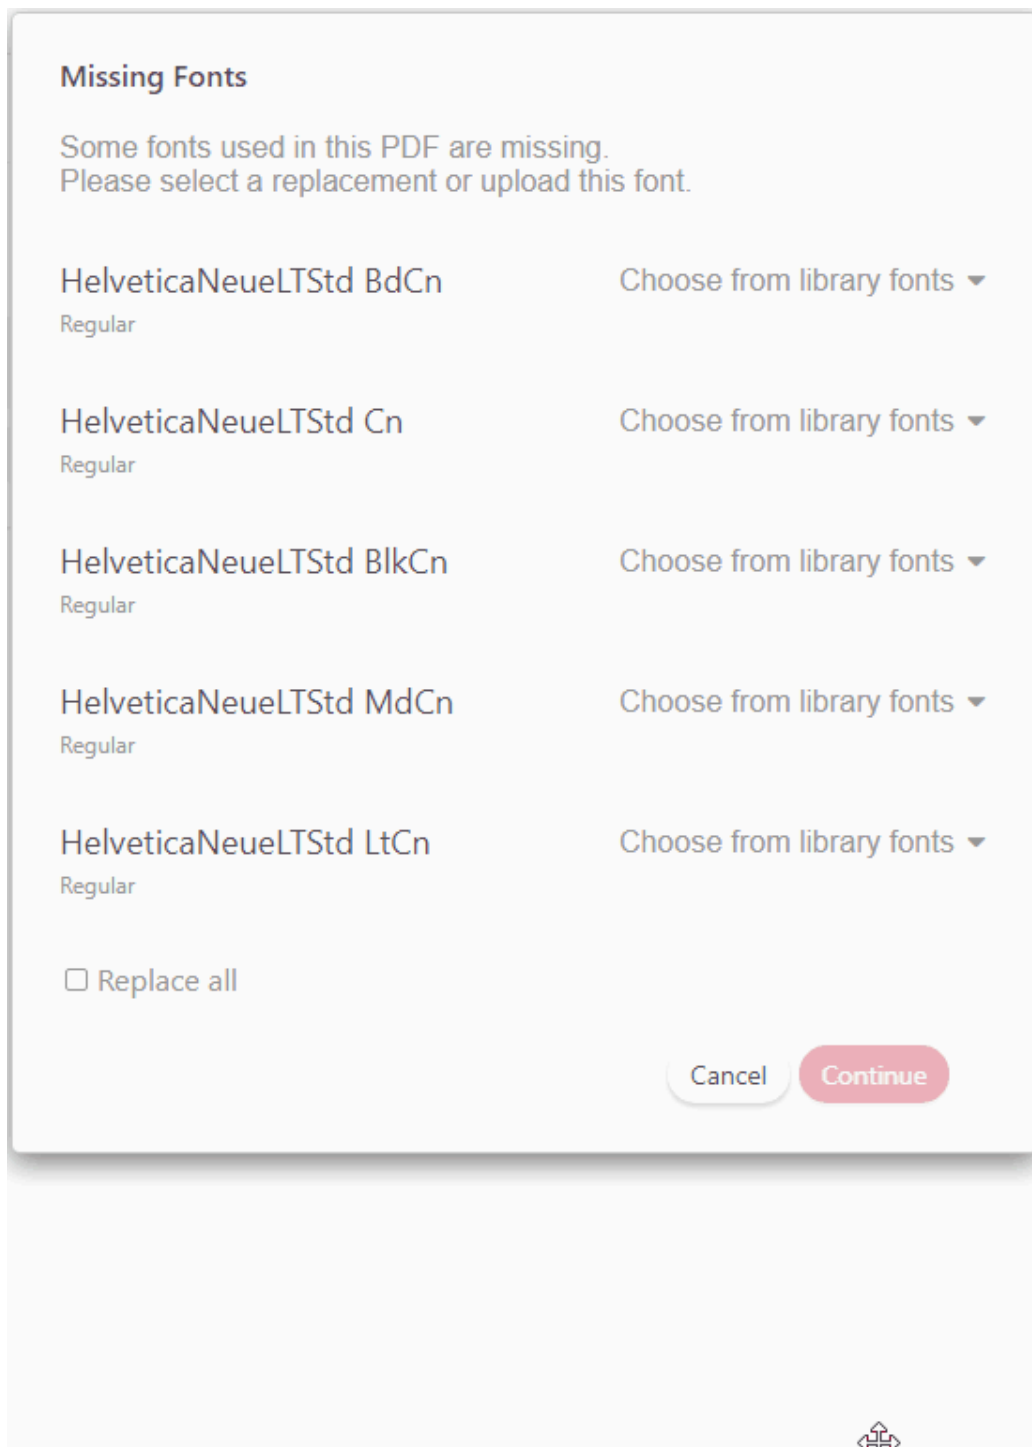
Missing Fonts

Some fonts used in this PDF are missing.
Please select a replacement or upload this font.

HelveticaNeueLTStd BdCn
Regular

Choose from library fonts

HelveticaNeueLTStd Cn
Regular

Choose from library fonts

HelveticaNeueLTStd BlkCn
Regular

Choose from library fonts

HelveticaNeueLTStd MdCn
Regular

Choose from library fonts

HelveticaNeueLTStd LtCn
Regular

Choose from library fonts

Replace all

Cancel

Continue